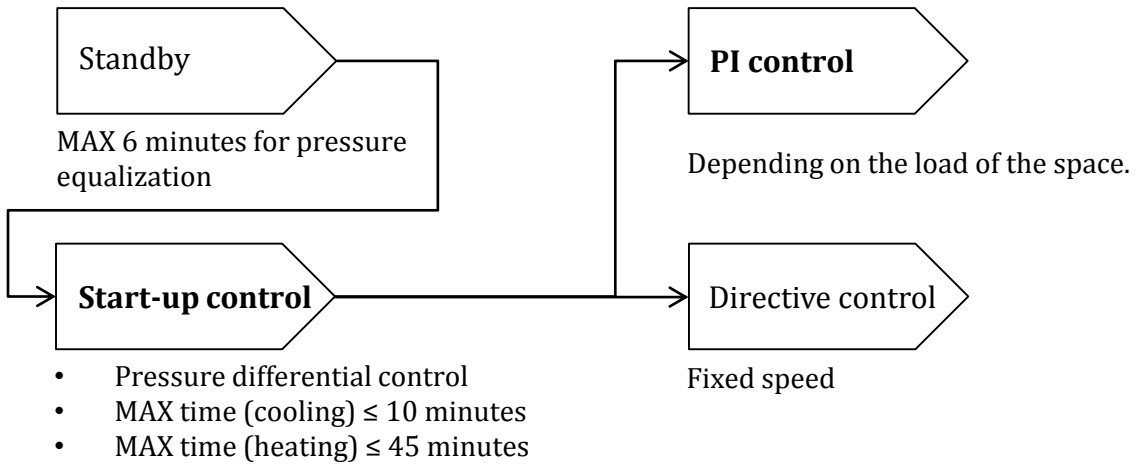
Standby

MAX 6 minutes for pressure equalization

PI control

Depending on the load of the space.

Start-up control

- Pressure differential control
- MAX time (cooling) ≤ 10 minutes
- MAX time (heating) ≤ 45 minutes

Directive control

Fixed speed